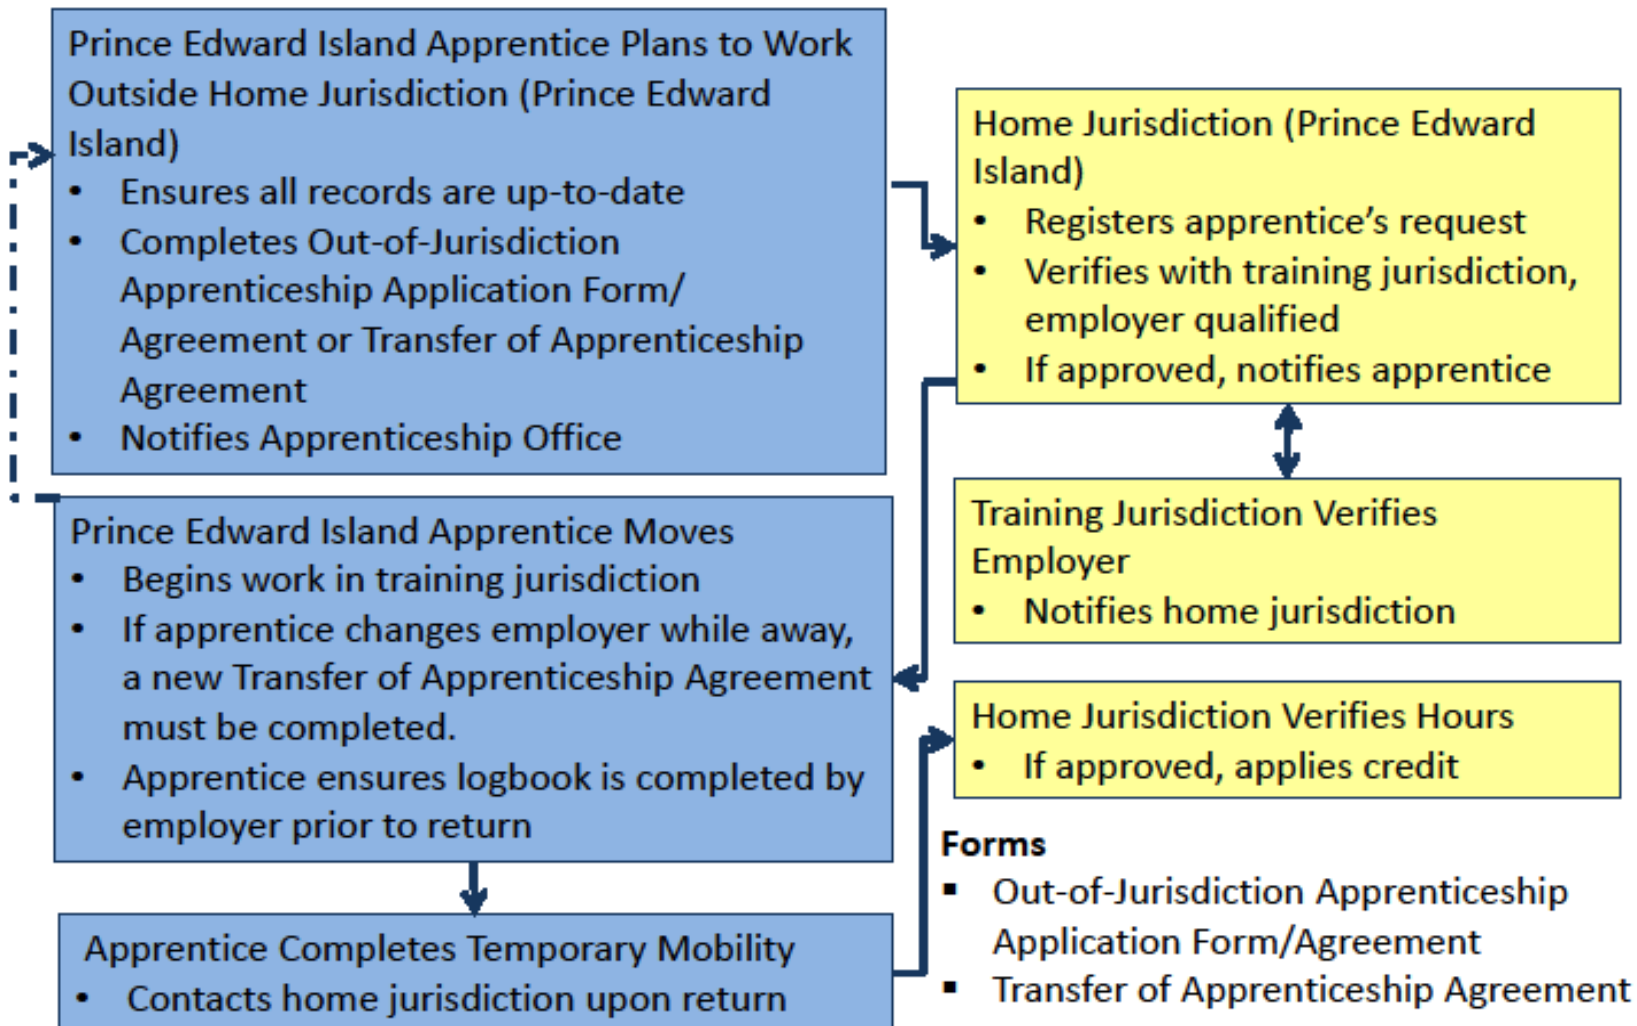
Prince Edward Island Apprentice Plans to Work Outside Home Jurisdiction (Prince Edward Island)

- Ensures all records are up-to-date
- Completes Out-of-Jurisdiction Apprenticeship Application Form/ Agreement or Transfer of Apprenticeship Agreement
- Notifies Apprenticeship Office

Home Jurisdiction (Prince Edward Island)

- Registers apprentice's request
- Verifies with training jurisdiction, employer qualified
- If approved, notifies apprentice

Training Jurisdiction Verifies Employer

- Notifies home jurisdiction

Prince Edward Island Apprentice Moves

- Begins work in training jurisdiction
- If apprentice changes employer while away, a new Transfer of Apprenticeship Agreement must be completed.
- Apprentice ensures logbook is completed by employer prior to return

Home Jurisdiction Verifies Hours

- If approved, applies credit

Apprentice Completes Temporary Mobility

- Contacts home jurisdiction upon return

Forms

- Out-of-Jurisdiction Apprenticeship Application Form/Agreement
- Transfer of Apprenticeship Agreement